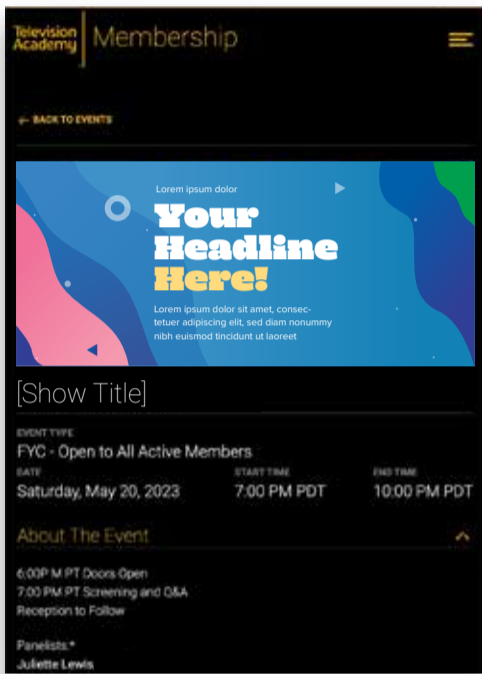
Television Academy | Membership

← BACK TO EVENTS

Lorem ipsum dolor

Your Headline Here!

Lorem ipsum dolor sit amet, consectetuer adipiscing elit, sed diam nonummy nibh euismod tincidunt ut laoreet

[Show Title]

EVENT TYPE
FYC - Open to All Active Members

| DATE | START TIME | END TIME |
|---|---|---|
| Saturday, May 20, 2023 | 7:00 PM PDT | 10:00 PM PDT |

About The Event

6:00P M PT Doors Open
7:00 PM PT Screening and Q&A
Reception to Follow

Panelists:*
Juliette Lewis